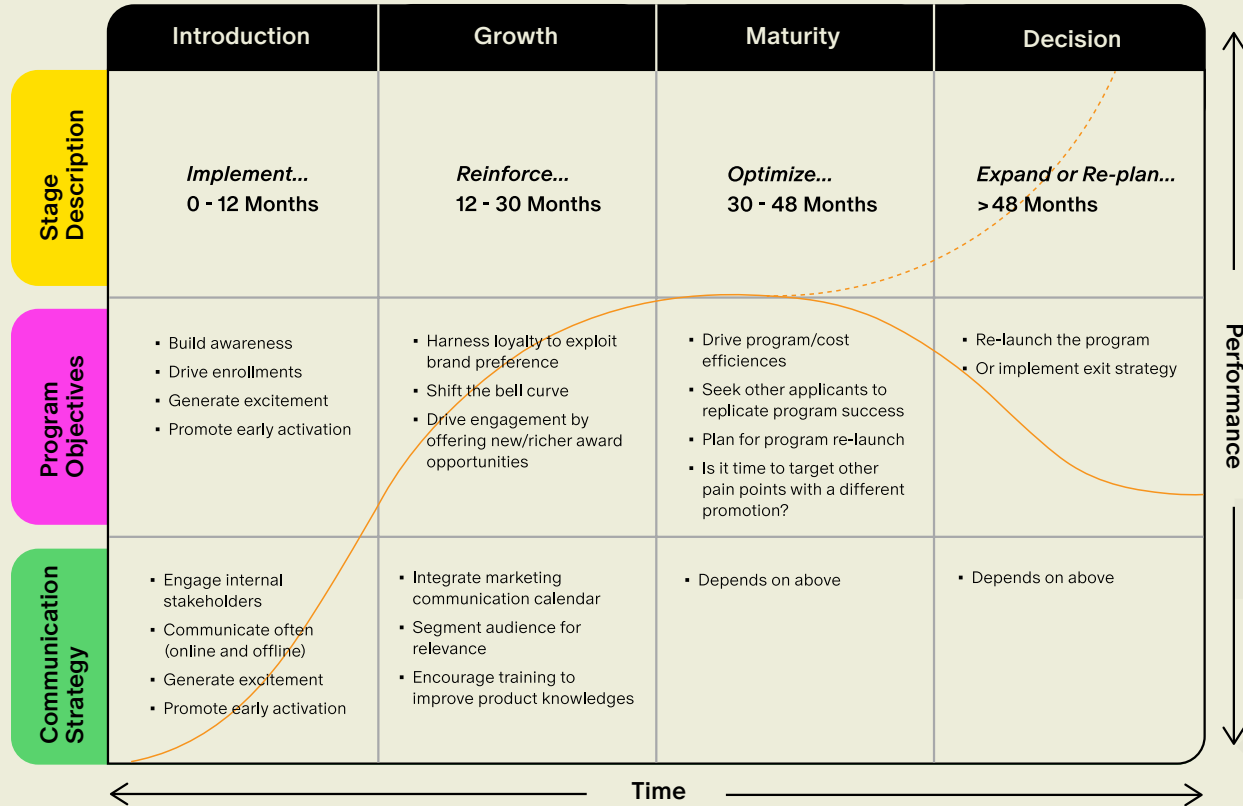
|  | Introduction | Growth | Maturity | Decision |
|---|---|---|---|---|
| Stage Description | *Implement...* 0 - 12 Months | *Reinforce...* 12 - 30 Months | *Optimize...* 30 - 48 Months | *Expand or Re-plan...* >48 Months |
| Program Objectives | • Build awareness • Drive enrollments • Generate excitement • Promote early activation | • Harness loyalty to exploit brand preference • Shift the bell curve • Drive engagement by offering new/richer award opportunities | • Drive program/cost efficiences • Seek other applicants to replicate program success • Plan for program re-launch • Is it time to target other pain points with a different promotion? | • Re-launch the program • Or implement exit strategy |
| Communication Strategy | • Engage internal stakeholders • Communicate often (online and offline) • Generate excitement • Promote early activation | • Integrate marketing communication calendar • Segment audience for relevance • Encourage training to improve product knowledges | • Depends on above | • Depends on above |

Performance

Time